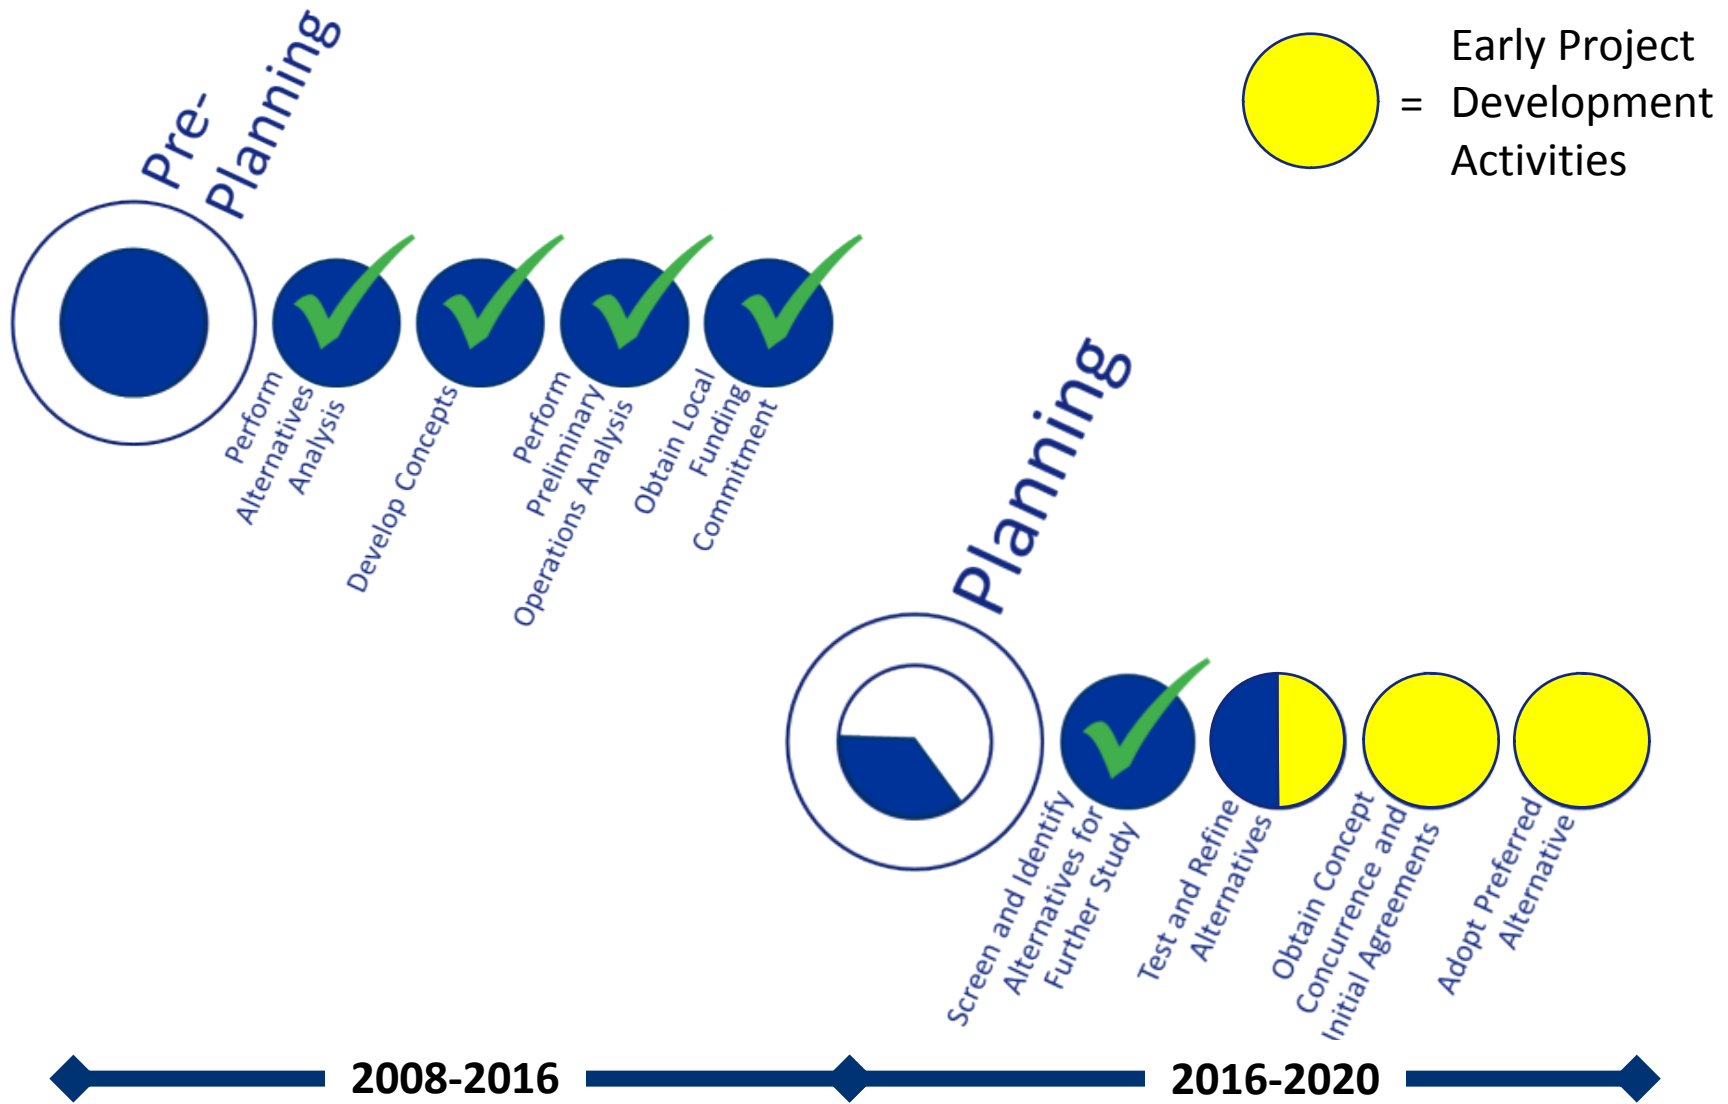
= Early Project Development Activities

Pre-Planning

Perform Alternatives Analysis

Develop Concepts

Perform Preliminary Operations Analysis

Obtain Local Funding Commitment

Planning

Screen and Identify Alternatives for Further Study

Test and Refine Alternatives

Obtain Concept Concurrence and Initial Agreements

Adopt Preferred Alternative

2008-2016

2016-2020